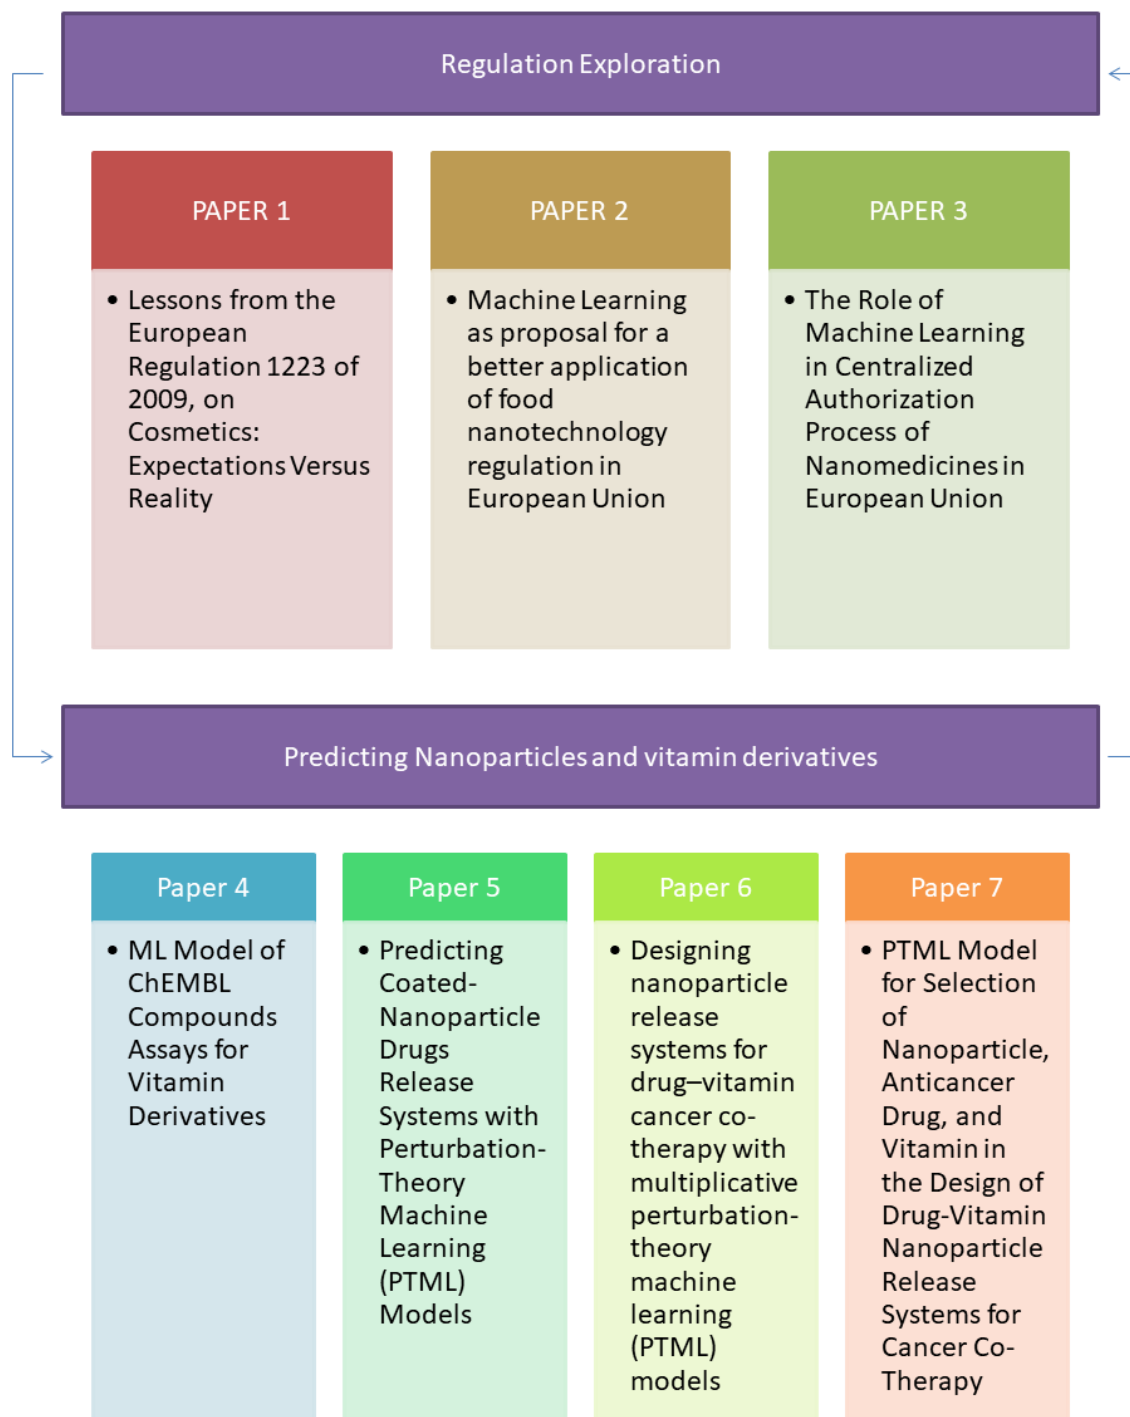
Regulation Exploration

PAPER 1

• Lessons from the European Regulation 1223 of 2009, on Cosmetics: Expectations Versus Reality

PAPER 2

• Machine Learning as proposal for a better application of food nanotechnology regulation in European Union

PAPER 3

• The Role of Machine Learning in Centralized Authorization Process of Nanomedicines in European Union

Predicting Nanoparticles and vitamin derivatives

Paper 4

• ML Model of ChEMBL Compounds Assays for Vitamin Derivatives

Paper 5

• Predicting Coated-Nanoparticle Drugs Release Systems with Perturbation-Theory Machine Learning (PTML) Models

Paper 6

• Designing nanoparticle release systems for drug–vitamin cancer co-therapy with multiplicative perturbation-theory machine learning (PTML) models

Paper 7

• PTML Model for Selection of Nanoparticle, Anticancer Drug, and Vitamin in the Design of Drug-Vitamin Nanoparticle Release Systems for Cancer Co-Therapy